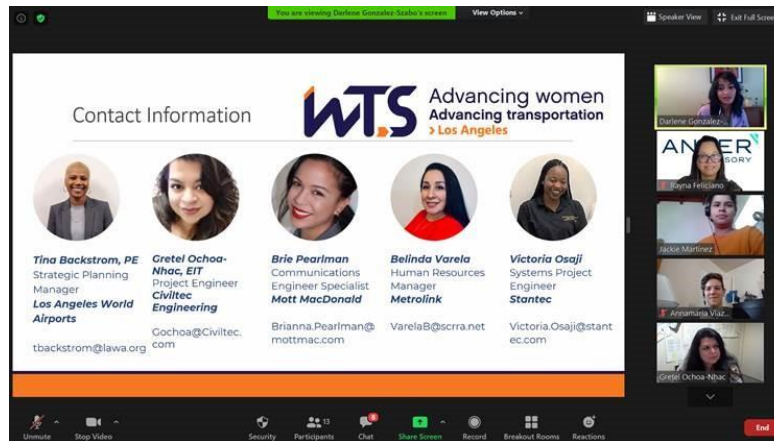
You are viewing Darlene Gonzalez-Szabo's screen

View Options

Speaker View

Exit Full Screen

Contact Information

WTS Advancing women Advancing transportation › Los Angeles

Tina Backstrom, PE
Strategic Planning Manager
Los Angeles World Airports

tbackstrom@lawa.org

Gretel Ochoa-Nhac, EIT
Project Engineer
Civiltec Engineering

Gochoa@Civiltec.com

Brie Pearlman
Communications Engineer Specialist
Mott MacDonald

Brianna.Pearlman@mottmac.com

Belinda Varela
Human Resources Manager
Metrolink

VarelaB@scrra.net

Victoria Osaji
Systems Project Engineer
Stantec

Victoria.Osaji@stantec.com

Darlene Gonzalez-...

ANSER ADVISORY

Rayna Feliciano

Jackie Martinez

Annamaria Viaz...

Gretel Ochoa-Nhac

Unmute

Stop Video

Security

13 Participants

Chat

Share Screen

Record

Breakout Rooms

Reactions

End